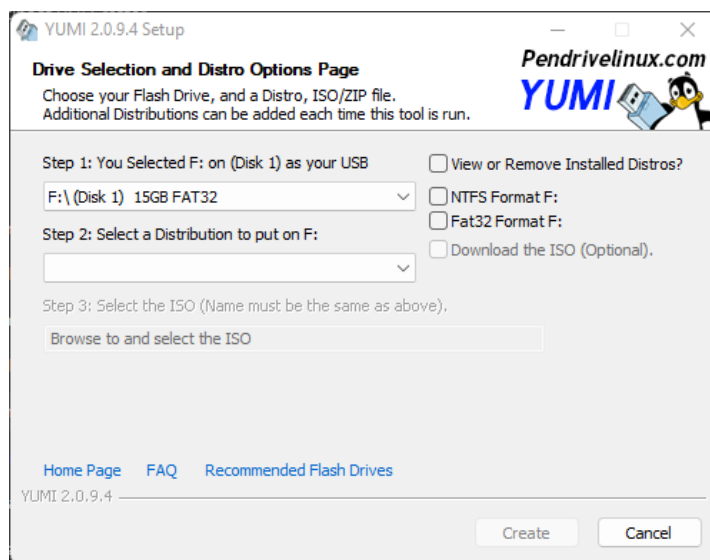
YUMI 2.0.9.4 Setup

Drive Selection and Distro Options Page
Choose your Flash Drive, and a Distro, ISO/ZIP file.
Additional Distributions can be added each time this tool is run.

Pendrivelinux.com
YUMI

Step 1: You Selected F: on (Disk 1) as your USB

View or Remove Installed Distros?

F:\ (Disk 1) 15GB FAT32

NTFS Format F:

Fat32 Format F:

Step 2: Select a Distribution to put on F:

Download the ISO (Optional).

Step 3: Select the ISO (Name must be the same as above).

Browse to and select the ISO

Home Page FAQ Recommended Flash Drives

YUMI 2.0.9.4

Create Cancel